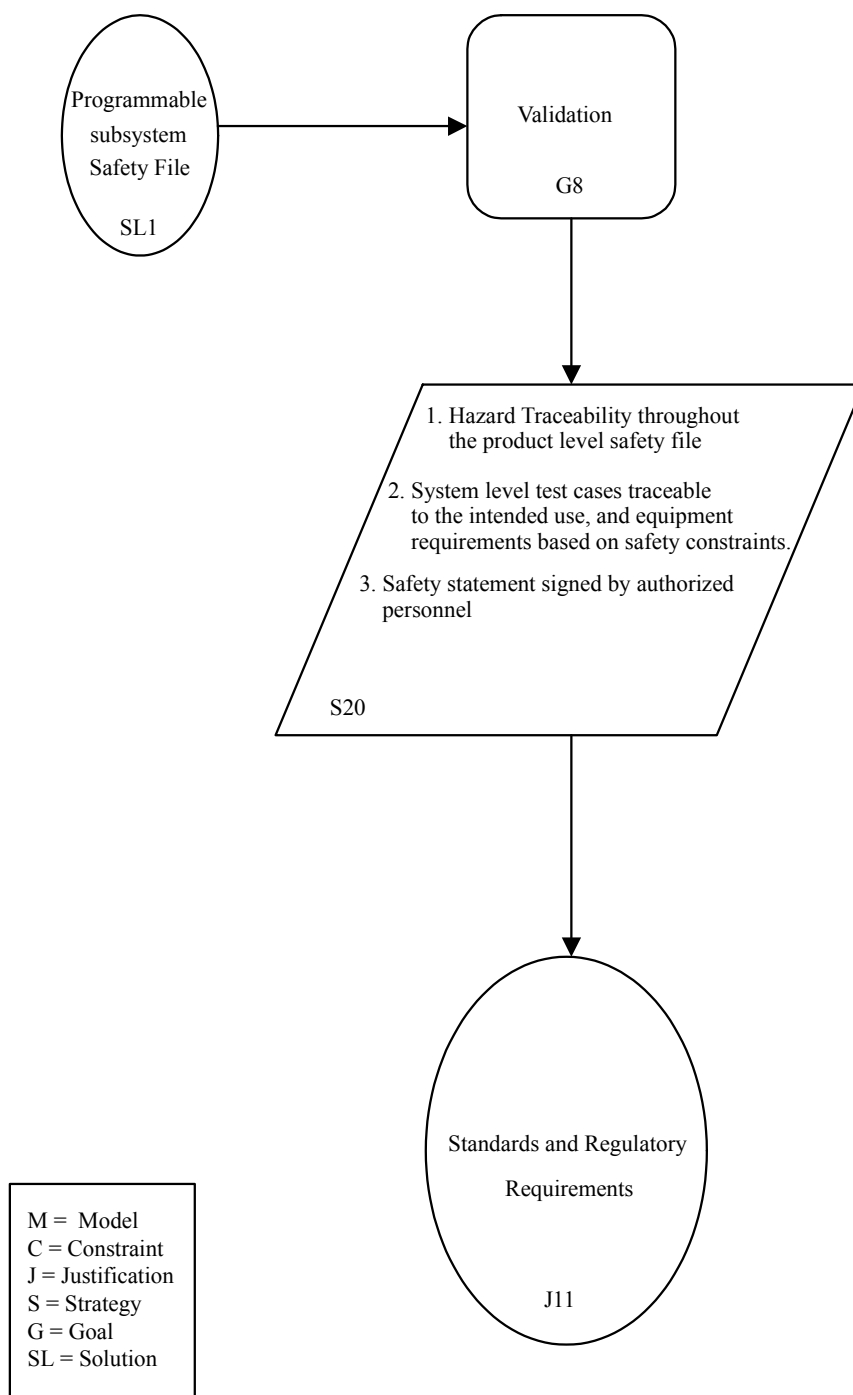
Programmable subsystem Safety File

SL1

Validation

G8

1. Hazard Traceability throughout the product level safety file

2. System level test cases traceable to the intended use, and equipment requirements based on safety constraints.

3. Safety statement signed by authorized personnel

S20

Standards and Regulatory Requirements

J11

M = Model
C = Constraint
J = Justification
S = Strategy
G = Goal
SL = Solution